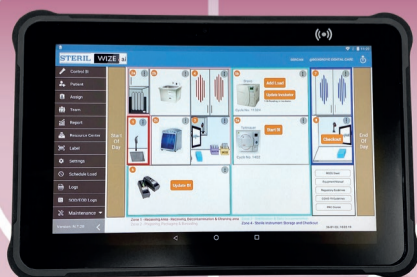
STERIL WIZE

Control BI
Failure
Assign
Track
Report
Resource Center
Label
Settings
Schedule Load
Logs
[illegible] Logs
Maintenance

Version: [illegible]

Start of Day

End of Day

Add Load
Update Indicator

Start BI

Checkout

Update BI

Zone 1 - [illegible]
Zone 4 - Sterile Instrument Storage and Checkout